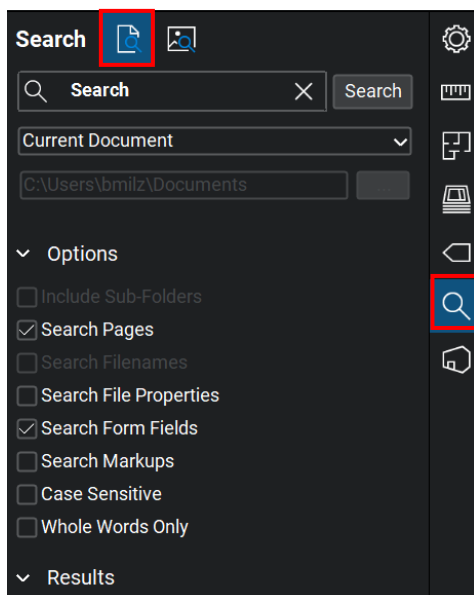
Search

Search | Search

Current Document

C:\Users\bmilz\Documents | ...

Options

Include Sub-Folders

Search Pages

Search Filenames

Search File Properties

Search Form Fields

Search Markups

Case Sensitive

Whole Words Only

Results